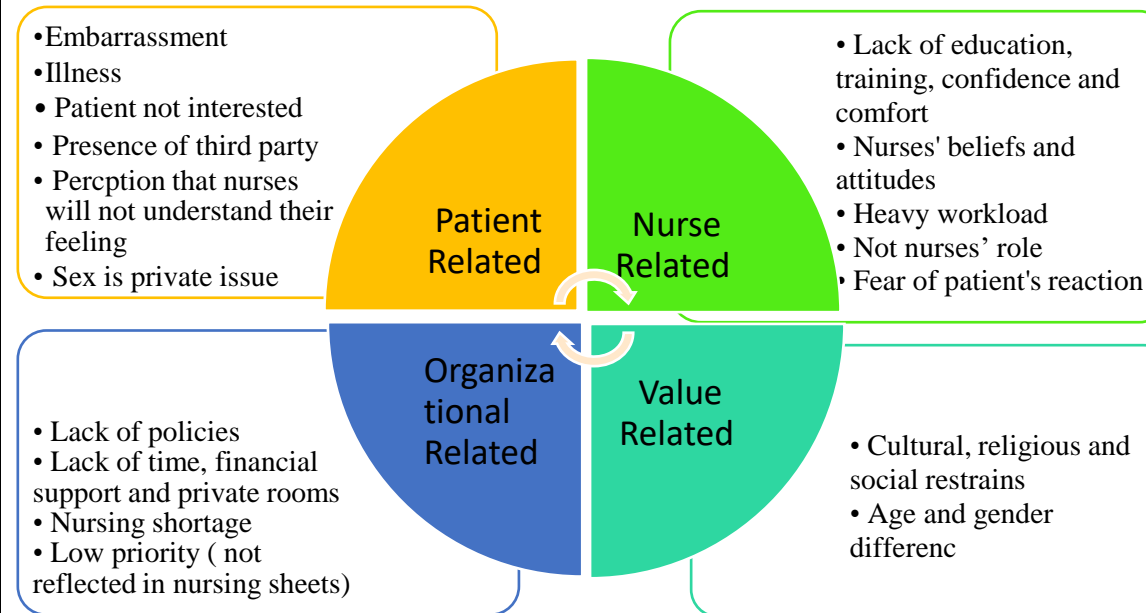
•Embarrassment
•Illness
• Patient not interested
• Presence of third party
• Percption that nurses will not understand their feeling
• Sex is private issue

Patient Related

Nurse Related

• Lack of education, training, confidence and comfort
• Nurses' beliefs and attitudes
• Heavy workload
• Not nurses' role
• Fear of patient's reaction

Organizational Related

Value Related

• Lack of policies
• Lack of time, financial support and private rooms
• Nursing shortage
• Low priority ( not reflected in nursing sheets)

• Cultural, religious and social restrains
• Age and gender differenc